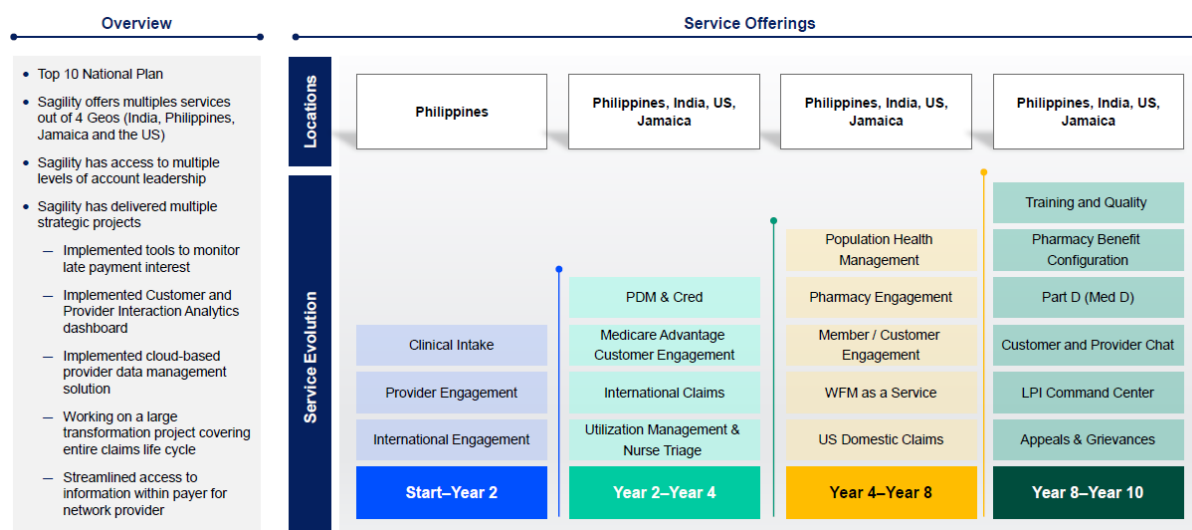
Overview

- Top 10 National Plan
- Sagility offers multiples services out of 4 Geos (India, Philippines, Jamaica and the US)
- Sagility has access to multiple levels of account leadership
- Sagility has delivered multiple strategic projects
  - Implemented tools to monitor late payment interest
  - Implemented Customer and Provider Interaction Analytics dashboard
  - Implemented cloud-based provider data management solution
  - Working on a large transformation project covering entire claims life cycle
  - Streamlined access to information within payer for network provider

Service Offerings

Locations

Philippines

Philippines, India, US, Jamaica

Philippines, India, US, Jamaica

Philippines, India, US, Jamaica

Service Evolution

Clinical Intake

Provider Engagement

International Engagement

Start–Year 2

PDM & Cred

Medicare Advantage Customer Engagement

International Claims

Utilization Management & Nurse Triage

Year 2–Year 4

Population Health Management

Pharmacy Engagement

Member / Customer Engagement

WFM as a Service

US Domestic Claims

Year 4–Year 8

Training and Quality

Pharmacy Benefit Configuration

Part D (Med D)

Customer and Provider Chat

LPI Command Center

Appeals & Grievances

Year 8–Year 10